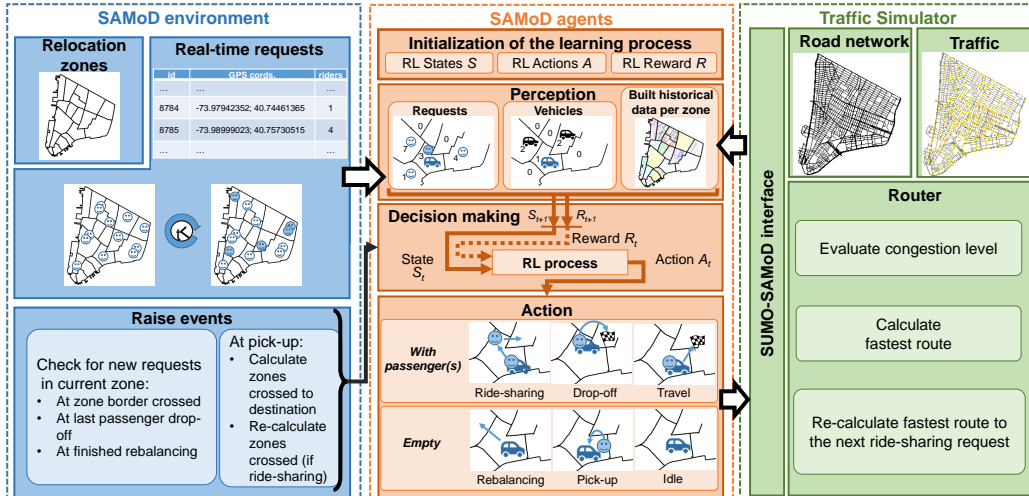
SAMoD environment

Relocation zones

Real-time requests

| id | GPS cords. | riders |
|---|---|---|
| ... | ... | ... |
| 8784 | -73.97942352; 40.74461365 | 1 |
| 8785 | -73.98999023; 40.75730515 | 4 |
| ... | ... | ... |

Raise events

Check for new requests in current zone:
• At zone border crossed
• At last passenger drop-off
• At finished rebalancing

At pick-up:
• Calculate zones crossed to destination
• Re-calculate zones crossed (if ride-sharing)

SAMoD agents

Initialization of the learning process

RL States $S$ RL Actions $A$ RL Reward $R$

Perception

Requests

Vehicles

Built historical data per zone

Decision making $S_{t+1}$ $R_{t+1}$

Reward $R_t$

State $S_t$

RL process

Action $A_t$

Action

With passenger(s)

Ride-sharing Drop-off Travel

Empty

Rebalancing Pick-up Idle

Traffic Simulator

SUMO-SAMoD interface

Road network

Traffic

Router

Evaluate congestion level

Calculate fastest route

Re-calculate fastest route to the next ride-sharing request